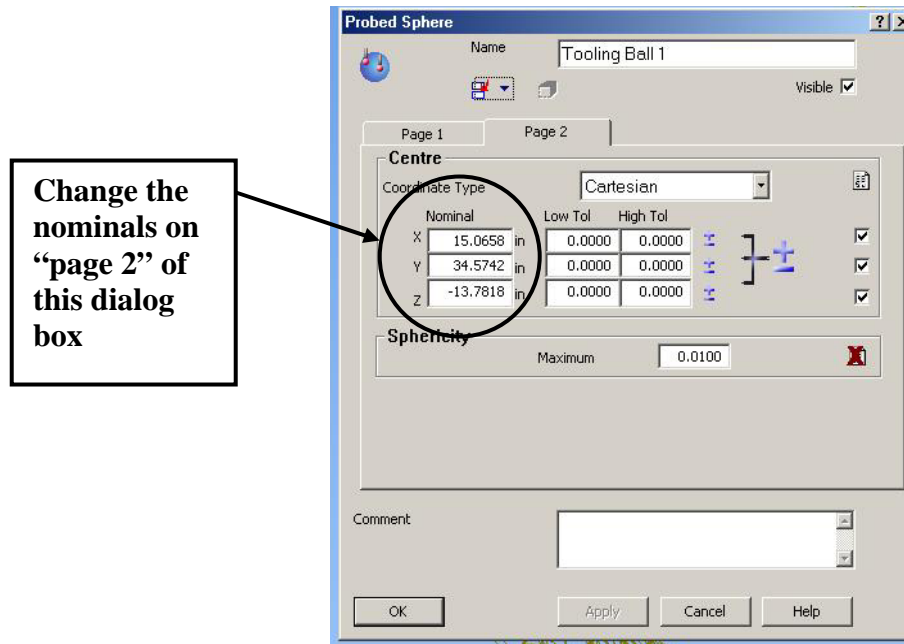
Change the nominals on "page 2" of this dialog box

Probed Sphere ? X

Name Tooling Ball 1

Visible ☑

Page 1 Page 2

Centre

Coordinate Type Cartesian

| | Nominal | | Low Tol | High Tol |
|---|---|---|---|---|
| X | 15.0658 | in | 0.0000 | 0.0000 |
| Y | 34.5742 | in | 0.0000 | 0.0000 |
| Z | -13.7818 | in | 0.0000 | 0.0000 |

Sphericity

Maximum 0.0100

Comment

OK Apply Cancel Help